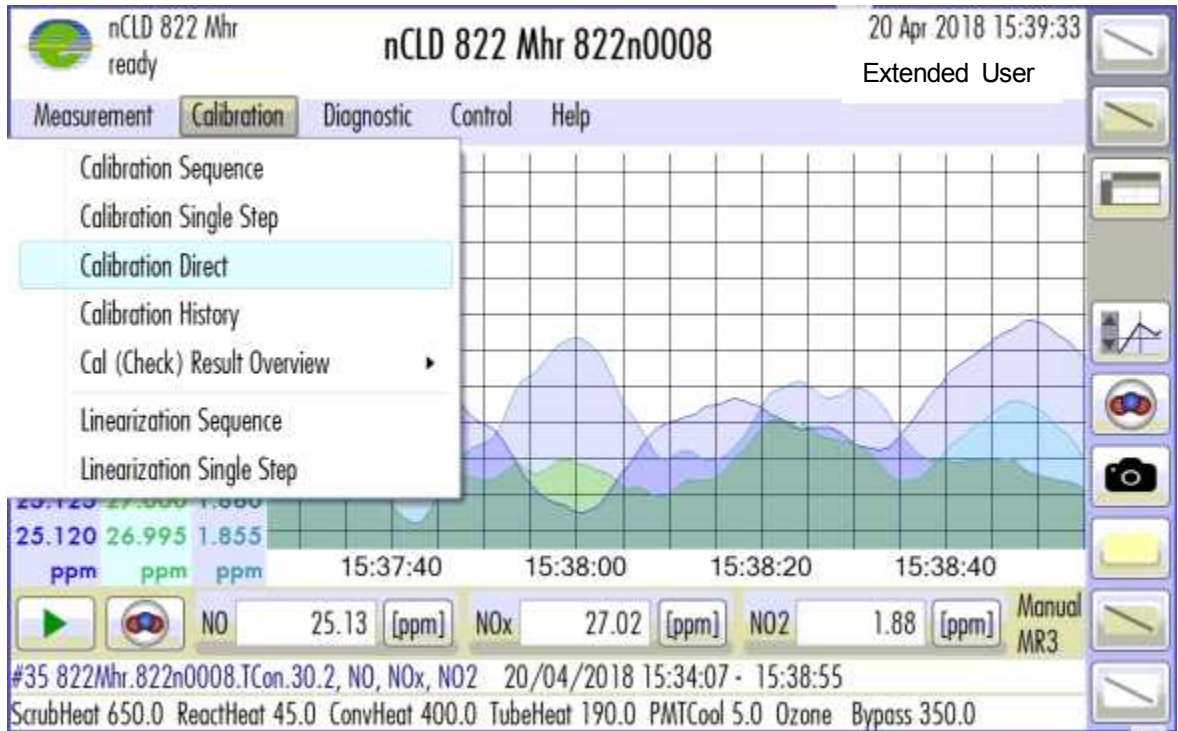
nCLD 822 Mhr
ready

nCLD 822 Mhr 822n0008

20 Apr 2018 15:39:33
Extended User

Measurement Calibration Diagnostic Control Help

Calibration Sequence
Calibration Single Step
Calibration Direct
Calibration History
Cal (Check) Result Overview
Linearization Sequence
Linearization Single Step

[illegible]
25.120 26.995 1.855
ppm ppm ppm

15:37:40 15:38:00 15:38:20 15:38:40

NO 25.13 [ppm] NOx 27.02 [ppm] NO2 1.88 [ppm] Manual MR3

#35 822Mhr.822n0008.TCon.30.2, NO, NOx, NO2 20/04/2018 15:34:07 - 15:38:55

ScrubHeat 650.0 ReactHeat 45.0 ConvHeat 400.0 TubeHeat 190.0 PMTCool 5.0 Ozone Bypass 350.0